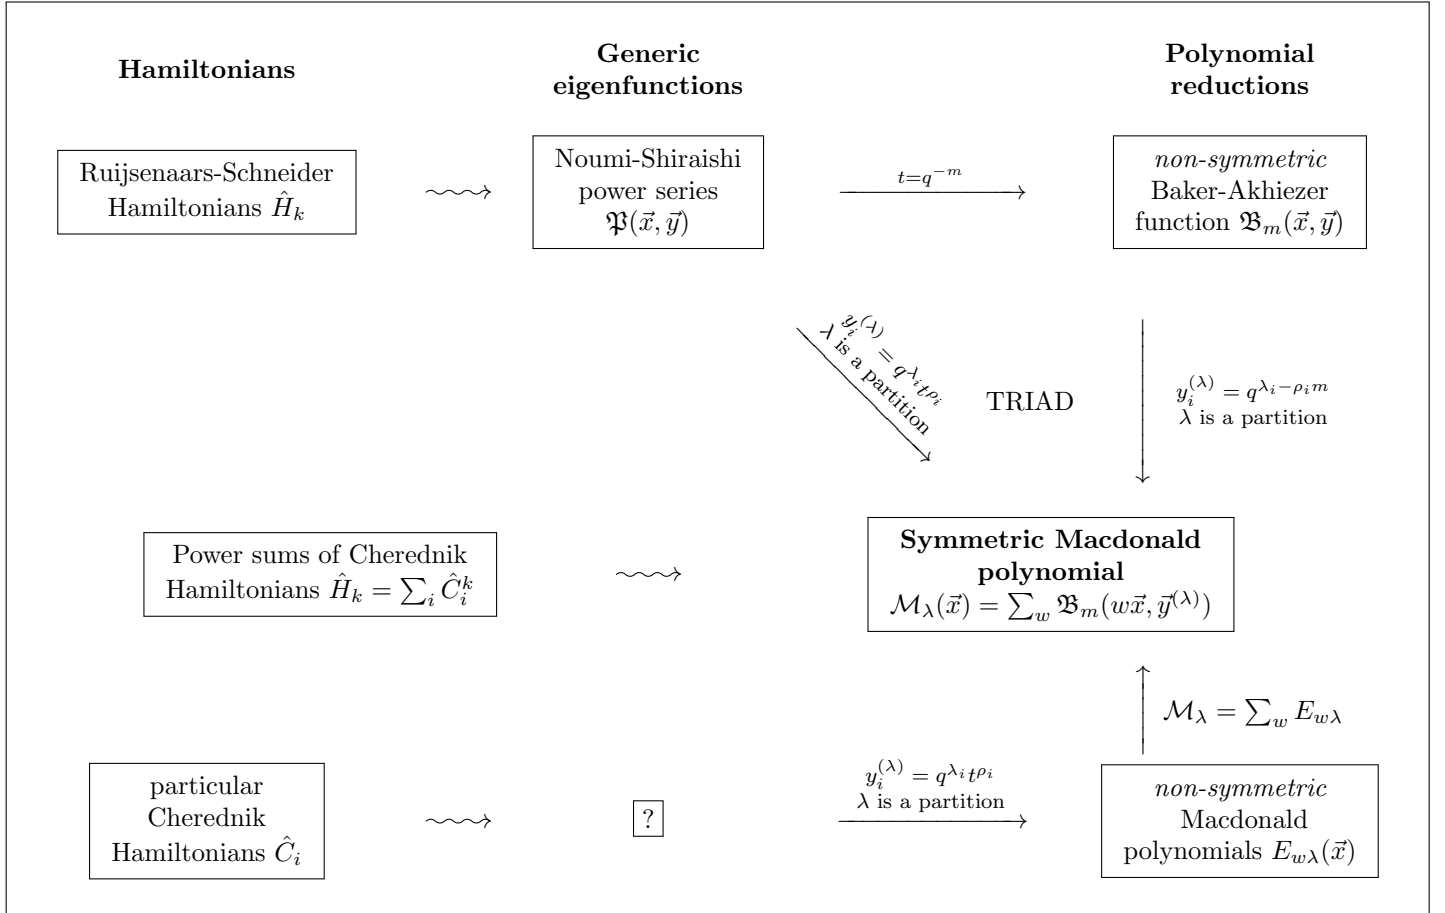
**Hamiltonians**

**Generic eigenfunctions**

**Polynomial reductions**

Ruijsenaars-Schneider Hamiltonians $\hat{H}_k$

Noumi-Shiraishi power series $\mathfrak{P}(\vec{x},\vec{y})$

$t=q^{-m}$

*non-symmetric* Baker-Akhiezer function $\mathfrak{B}_m(\vec{x},\vec{y})$

$y_i^{(\lambda)} = q^{\lambda_i}t^{\rho_i}$
$\lambda$ is a partition

TRIAD

$y_i^{(\lambda)} = q^{\lambda_i-\rho_i m}$
$\lambda$ is a partition

Power sums of Cherednik Hamiltonians $\hat{H}_k = \sum_i \hat{C}_i^k$

**Symmetric Macdonald polynomial**
$\mathcal{M}_\lambda(\vec{x}) = \sum_w \mathfrak{B}_m(w\vec{x},\vec{y}^{(\lambda)})$

$\mathcal{M}_\lambda = \sum_w E_{w\lambda}$

particular Cherednik Hamiltonians $\hat{C}_i$

?

$y_i^{(\lambda)} = q^{\lambda_i}t^{\rho_i}$
$\lambda$ is a partition

*non-symmetric* Macdonald polynomials $E_{w\lambda}(\vec{x})$